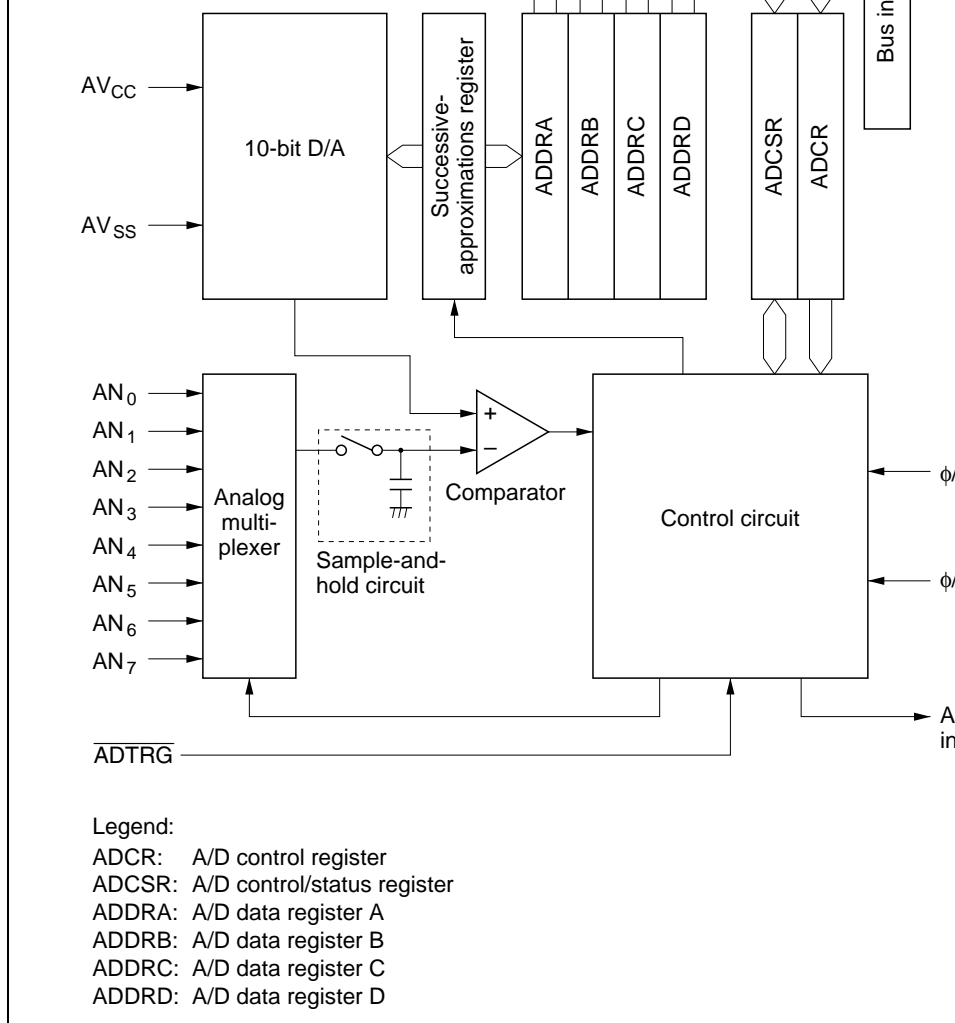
Bus in

$AV_{CC}$

$AV_{SS}$

10-bit D/A

Successive-approximations register

ADDRA

ADDRB

ADDRC

ADDRD

ADCSR

ADCR

$AN_0$

$AN_1$

$AN_2$

$AN_3$

$AN_4$

$AN_5$

$AN_6$

$AN_7$

Analog multiplexer

+

−

Comparator

Sample-and-hold circuit

Control circuit

$\phi$/

$\phi$/

A
in

$\overline{ADTRG}$

Legend:
ADCR: A/D control register
ADCSR: A/D control/status register
ADDRA: A/D data register A
ADDRB: A/D data register B
ADDRC: A/D data register C
ADDRD: A/D data register D